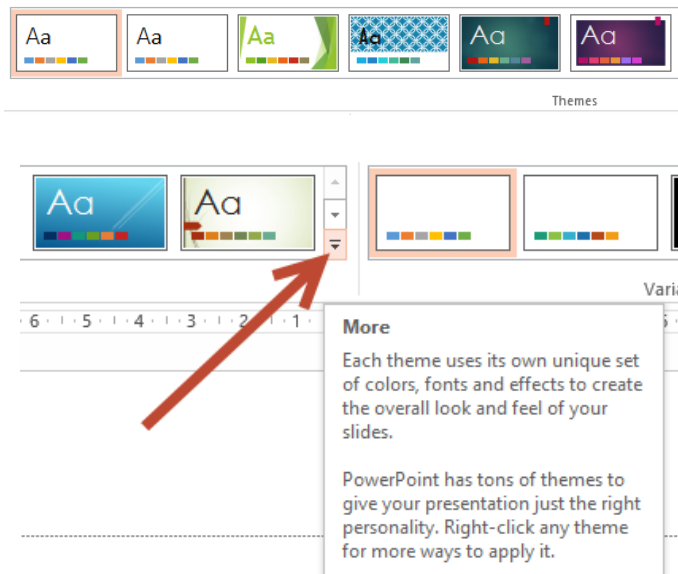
Aa Aa Aa Aa Aa Aa

Themes

Aa Aa

Varia

6 · 5 · 4 · 3 · 2 · 1

More

Each theme uses its own unique set of colors, fonts and effects to create the overall look and feel of your slides.

PowerPoint has tons of themes to give your presentation just the right personality. Right-click any theme for more ways to apply it.